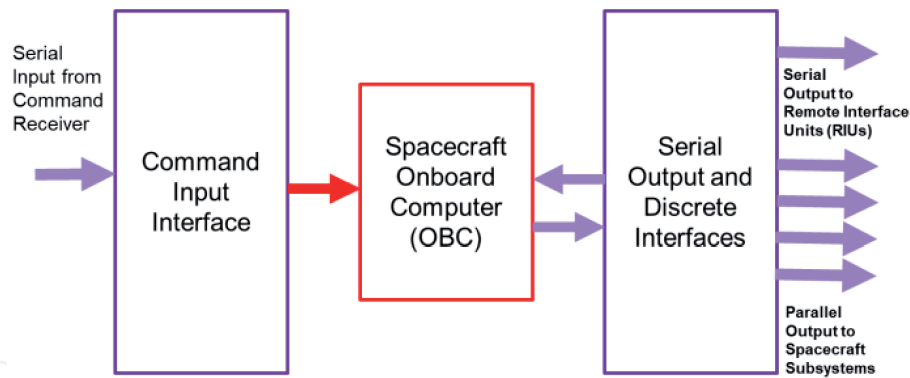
Serial Input from Command Receiver

Command Input Interface

Spacecraft Onboard Computer (OBC)

Serial Output and Discrete Interfaces

Serial Output to Remote Interface Units (RIUs)

Parallel Output to Spacecraft Subsystems